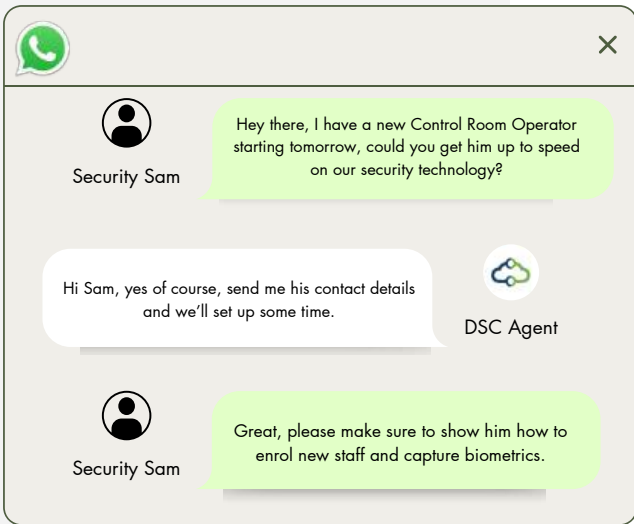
×

Security Sam

Hey there, I have a new Control Room Operator starting tomorrow, could you get him up to speed on our security technology?

Hi Sam, yes of course, send me his contact details and we'll set up some time.

DSC Agent

Security Sam

Great, please make sure to show him how to enrol new staff and capture biometrics.